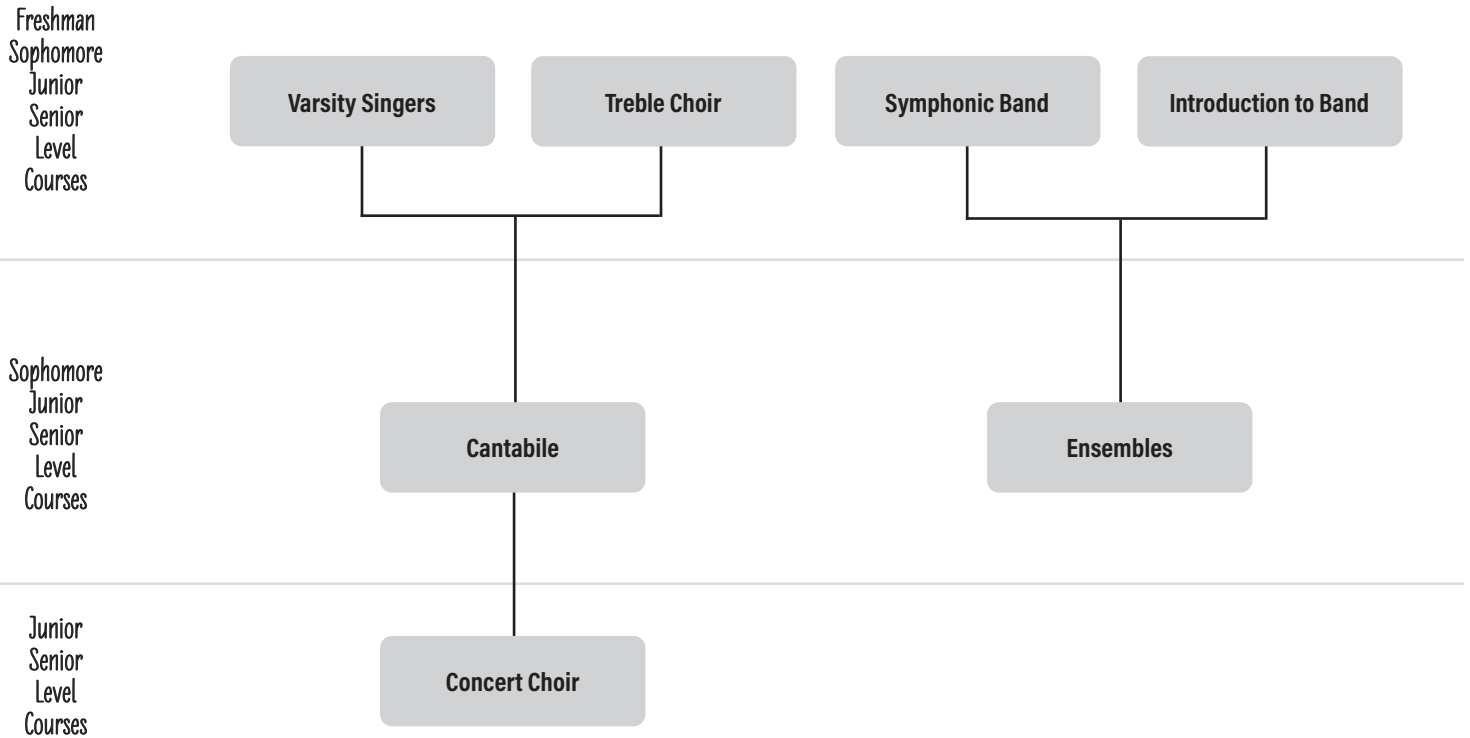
Freshman Sophomore Junior Senior Level Courses

Varsity Singers

Treble Choir

Symphonic Band

Introduction to Band

Sophomore Junior Senior Level Courses

Cantabile

Ensembles

Junior Senior Level Courses

Concert Choir